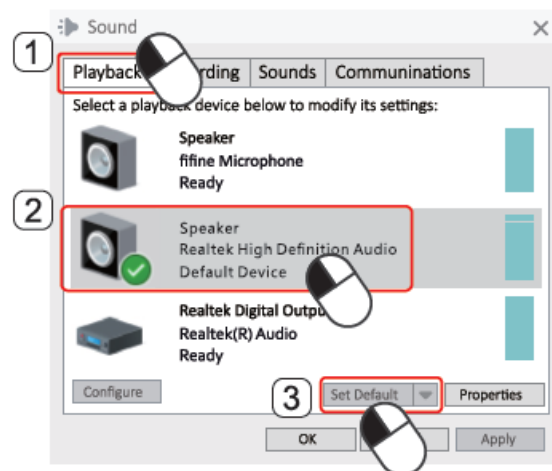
Sound

1

Playback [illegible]rding Sounds Communinations

Select a playback device below to modify its settings:

Speaker
fifine Microphone
Ready

2

Speaker
Realtek High Definition Audio
Default Device

Realtek Digital Outpu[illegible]
Realtek(R) Audio
Ready

Configure

3

Set Default

Properties

OK

Apply